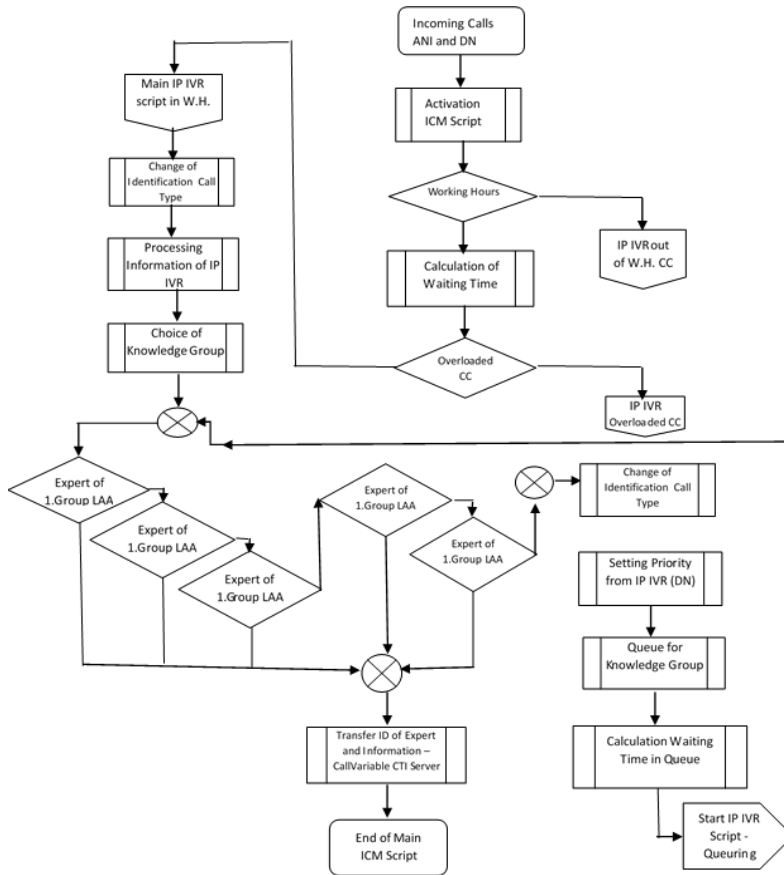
Incoming Calls ANI and DN

Main IP IVR script in W.H.

Activation ICM Script

Change of Identification Call Type

Working Hours

IP IVR out of W.H. CC

Processing Information of IP IVR

Calculation of Waiting Time

Choice of Knowledge Group

Overloaded CC

IP IVR Overloaded CC

Expert of 1.Group LAA

Expert of 1.Group LAA

Expert of 1.Group LAA

Expert of 1.Group LAA

Expert of 1.Group LAA

Change of Identification Call Type

Setting Priority from IP IVR (DN)

Queue for Knowledge Group

Transfer ID of Expert and Information – CallVariable CTI Server

Calculation Waiting Time in Queue

End of Main ICM Script

Start IP IVR Script - Queuring